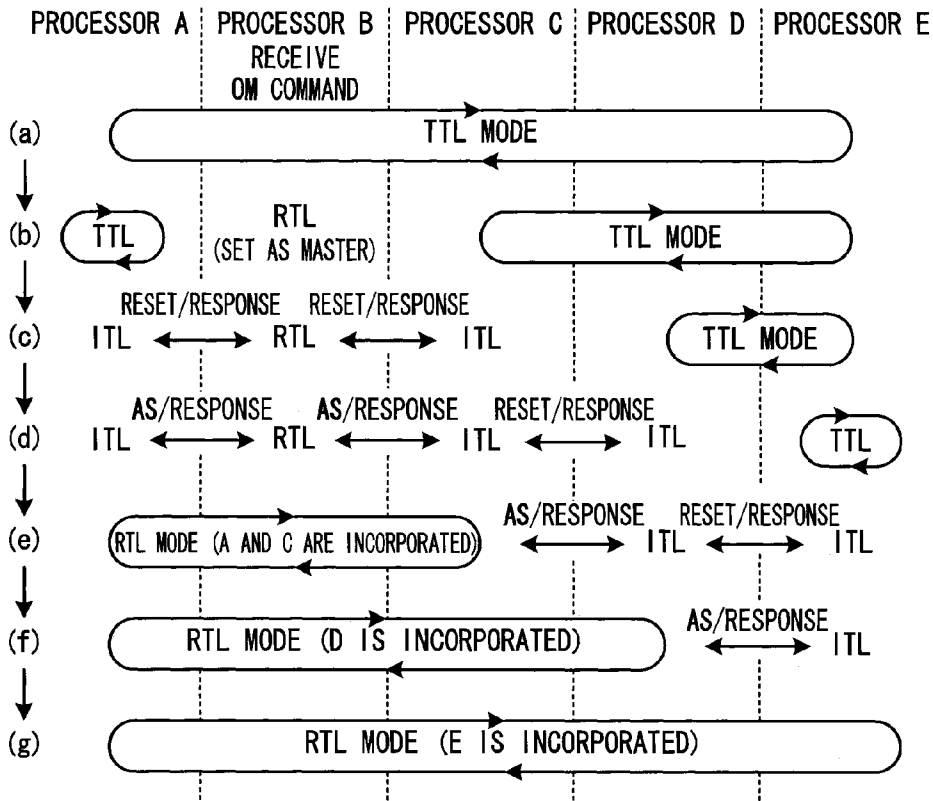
PROCESSOR A PROCESSOR B PROCESSOR C PROCESSOR D PROCESSOR E

RECEIVE OM COMMAND

(a) TTL MODE

(b) TTL RTL (SET AS MASTER) TTL MODE

(c) RESET/RESPONSE RESET/RESPONSE
ITL RTL ITL TTL MODE

(d) AS/RESPONSE AS/RESPONSE RESET/RESPONSE
ITL RTL ITL ITL TTL

(e) RTL MODE (A AND C ARE INCORPORATED) AS/RESPONSE RESET/RESPONSE
ITL ITL

(f) RTL MODE (D IS INCORPORATED) AS/RESPONSE
ITL

(g) RTL MODE (E IS INCORPORATED)